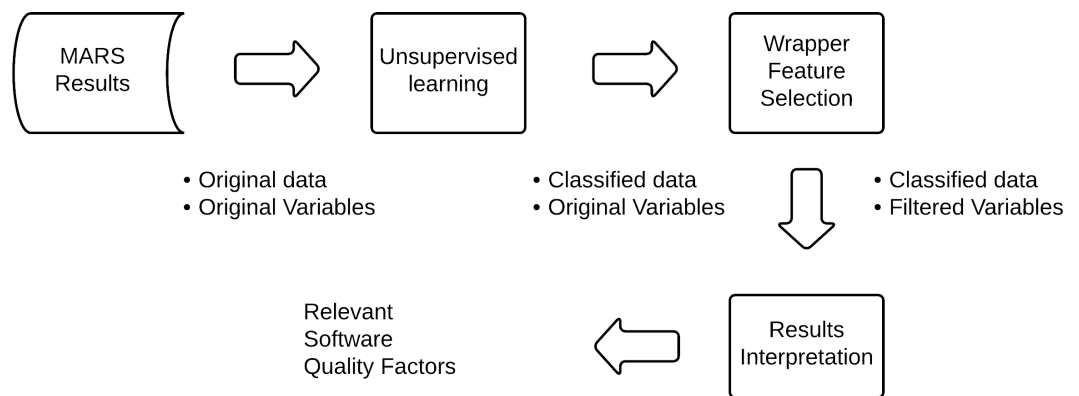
MARS Results

Unsupervised learning

Wrapper Feature Selection

• Original data
• Original Variables

• Classified data
• Original Variables

• Classified data
• Filtered Variables

Relevant Software Quality Factors

Results Interpretation